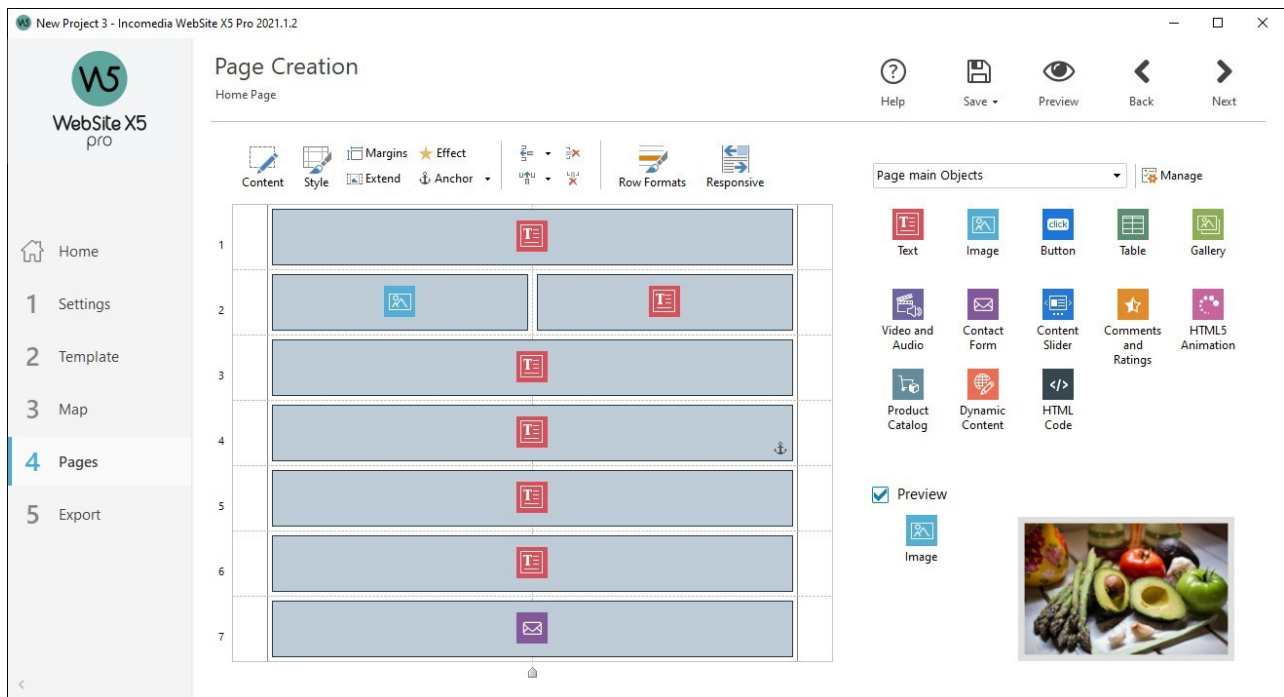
New Project 3 - Incomedia WebSite X5 Pro 2021.1.2

W5
WebSite X5
pro

Home
1 Settings
2 Template
3 Map
4 Pages
5 Export

Page Creation
Home Page

Help
Save
Preview
Back
Next

Content
Style
Margins
Extend
Effect
Anchor
Row Formats
Responsive

1
2
3
4
5
6
7

Page main Objects
Manage

Text
Image
click
Button
Table
Gallery
Video and Audio
Contact Form
Content Slider
Comments and Ratings
HTML5 Animation
Product Catalog
Dynamic Content
HTML Code

Preview
Image